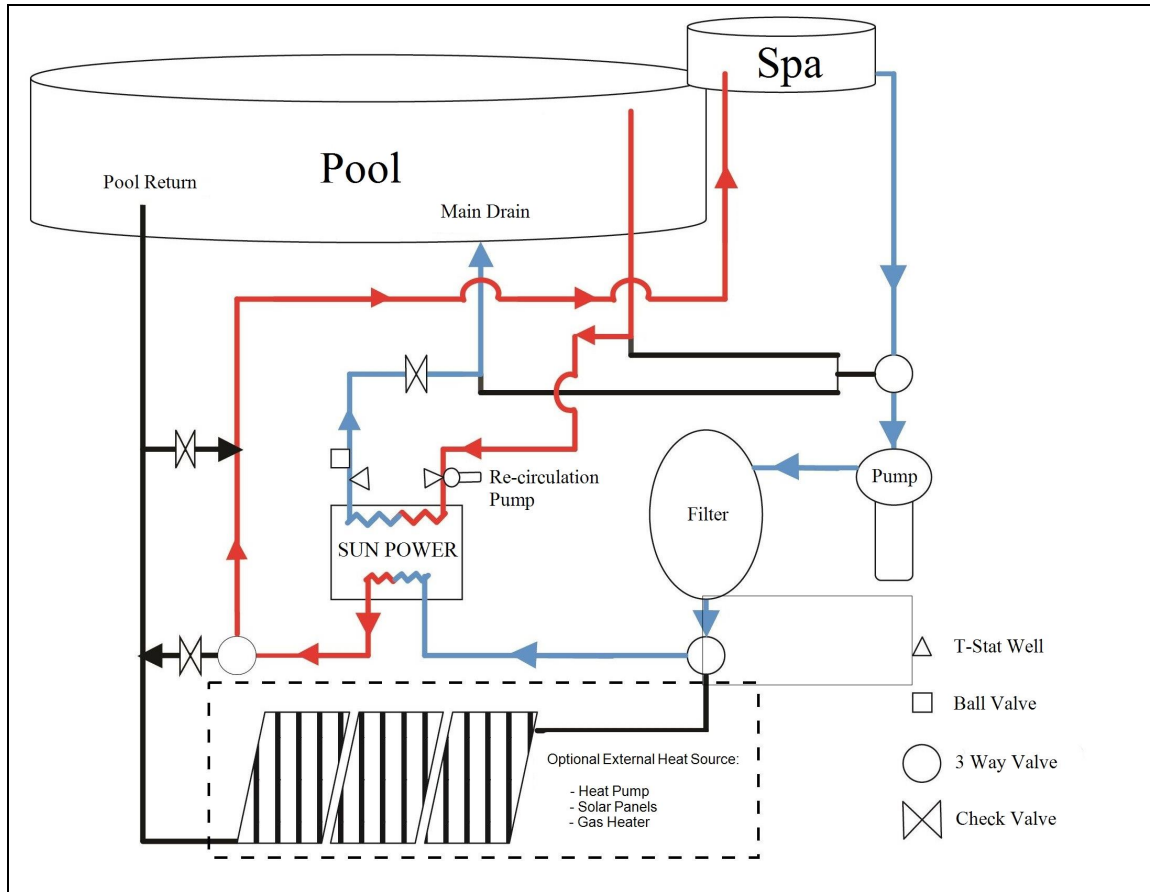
Spa

Pool

Pool Return

Main Drain

Re-circulation Pump

Pump

Filter

SUN POWER

Optional External Heat Source:

- Heat Pump
- Solar Panels
- Gas Heater

T-Stat Well

Ball Valve

3 Way Valve

Check Valve